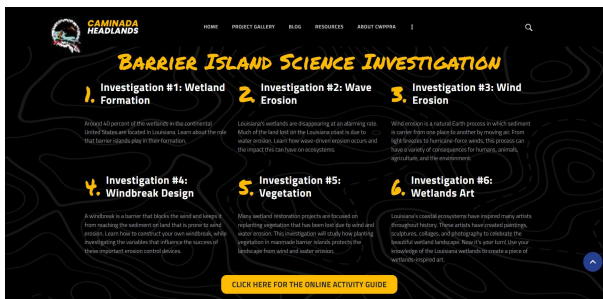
CAMINADA HEADLANDS

HOME PROJECT GALLERY BLOG RESOURCES ABOUT CWPPRA

BARRIER ISLAND SCIENCE INVESTIGATION

1. Investigation #1: Wetland Formation

Around 40 percent of the wetlands in the continental United States are located in Louisiana. Learn about the role that barrier islands play in their formation.

2. Investigation #2: Wave Erosion

Louisiana's wetlands are disappearing at an alarming rate. Much of the land lost on the Louisiana coast is due to water erosion. Learn how wave-driven erosion occurs and the impact this can have on ecosystems.

3. Investigation #3: Wind Erosion

Wind erosion is a natural Earth process in which sediment is carrier from one place to another by moving air. From light breezes to hurricane-force winds, this process can have a variety of consequences for humans, animals, agriculture, and the environment.

4. Investigation #4: Windbreak Design

A windbreak is a barrier that blocks the wind and keeps it from reaching the sediment on land that is prone to wind erosion. Learn how to construct your own windbreak, while investigating the variables that influence the success of these important erosion control devices.

5. Investigation #5: Vegetation

Many wetland restoration projects are focused on replanting vegetation that has been lost due to wind and water erosion. This investigation will study how planting vegetation in manmade barrier islands protects the landscape from wind and water erosion.

6. Investigation #6: Wetlands Art

Louisiana's coastal ecosystems have inspired many artists throughout history. These artists have created paintings, sculptures, collages, and photography to celebrate the beautiful wetland landscape. Now it's your turn! Use your knowledge of the Louisiana wetlands to create a piece of wetlands-inspired art.

CLICK HERE FOR THE ONLINE ACTIVITY GUIDE